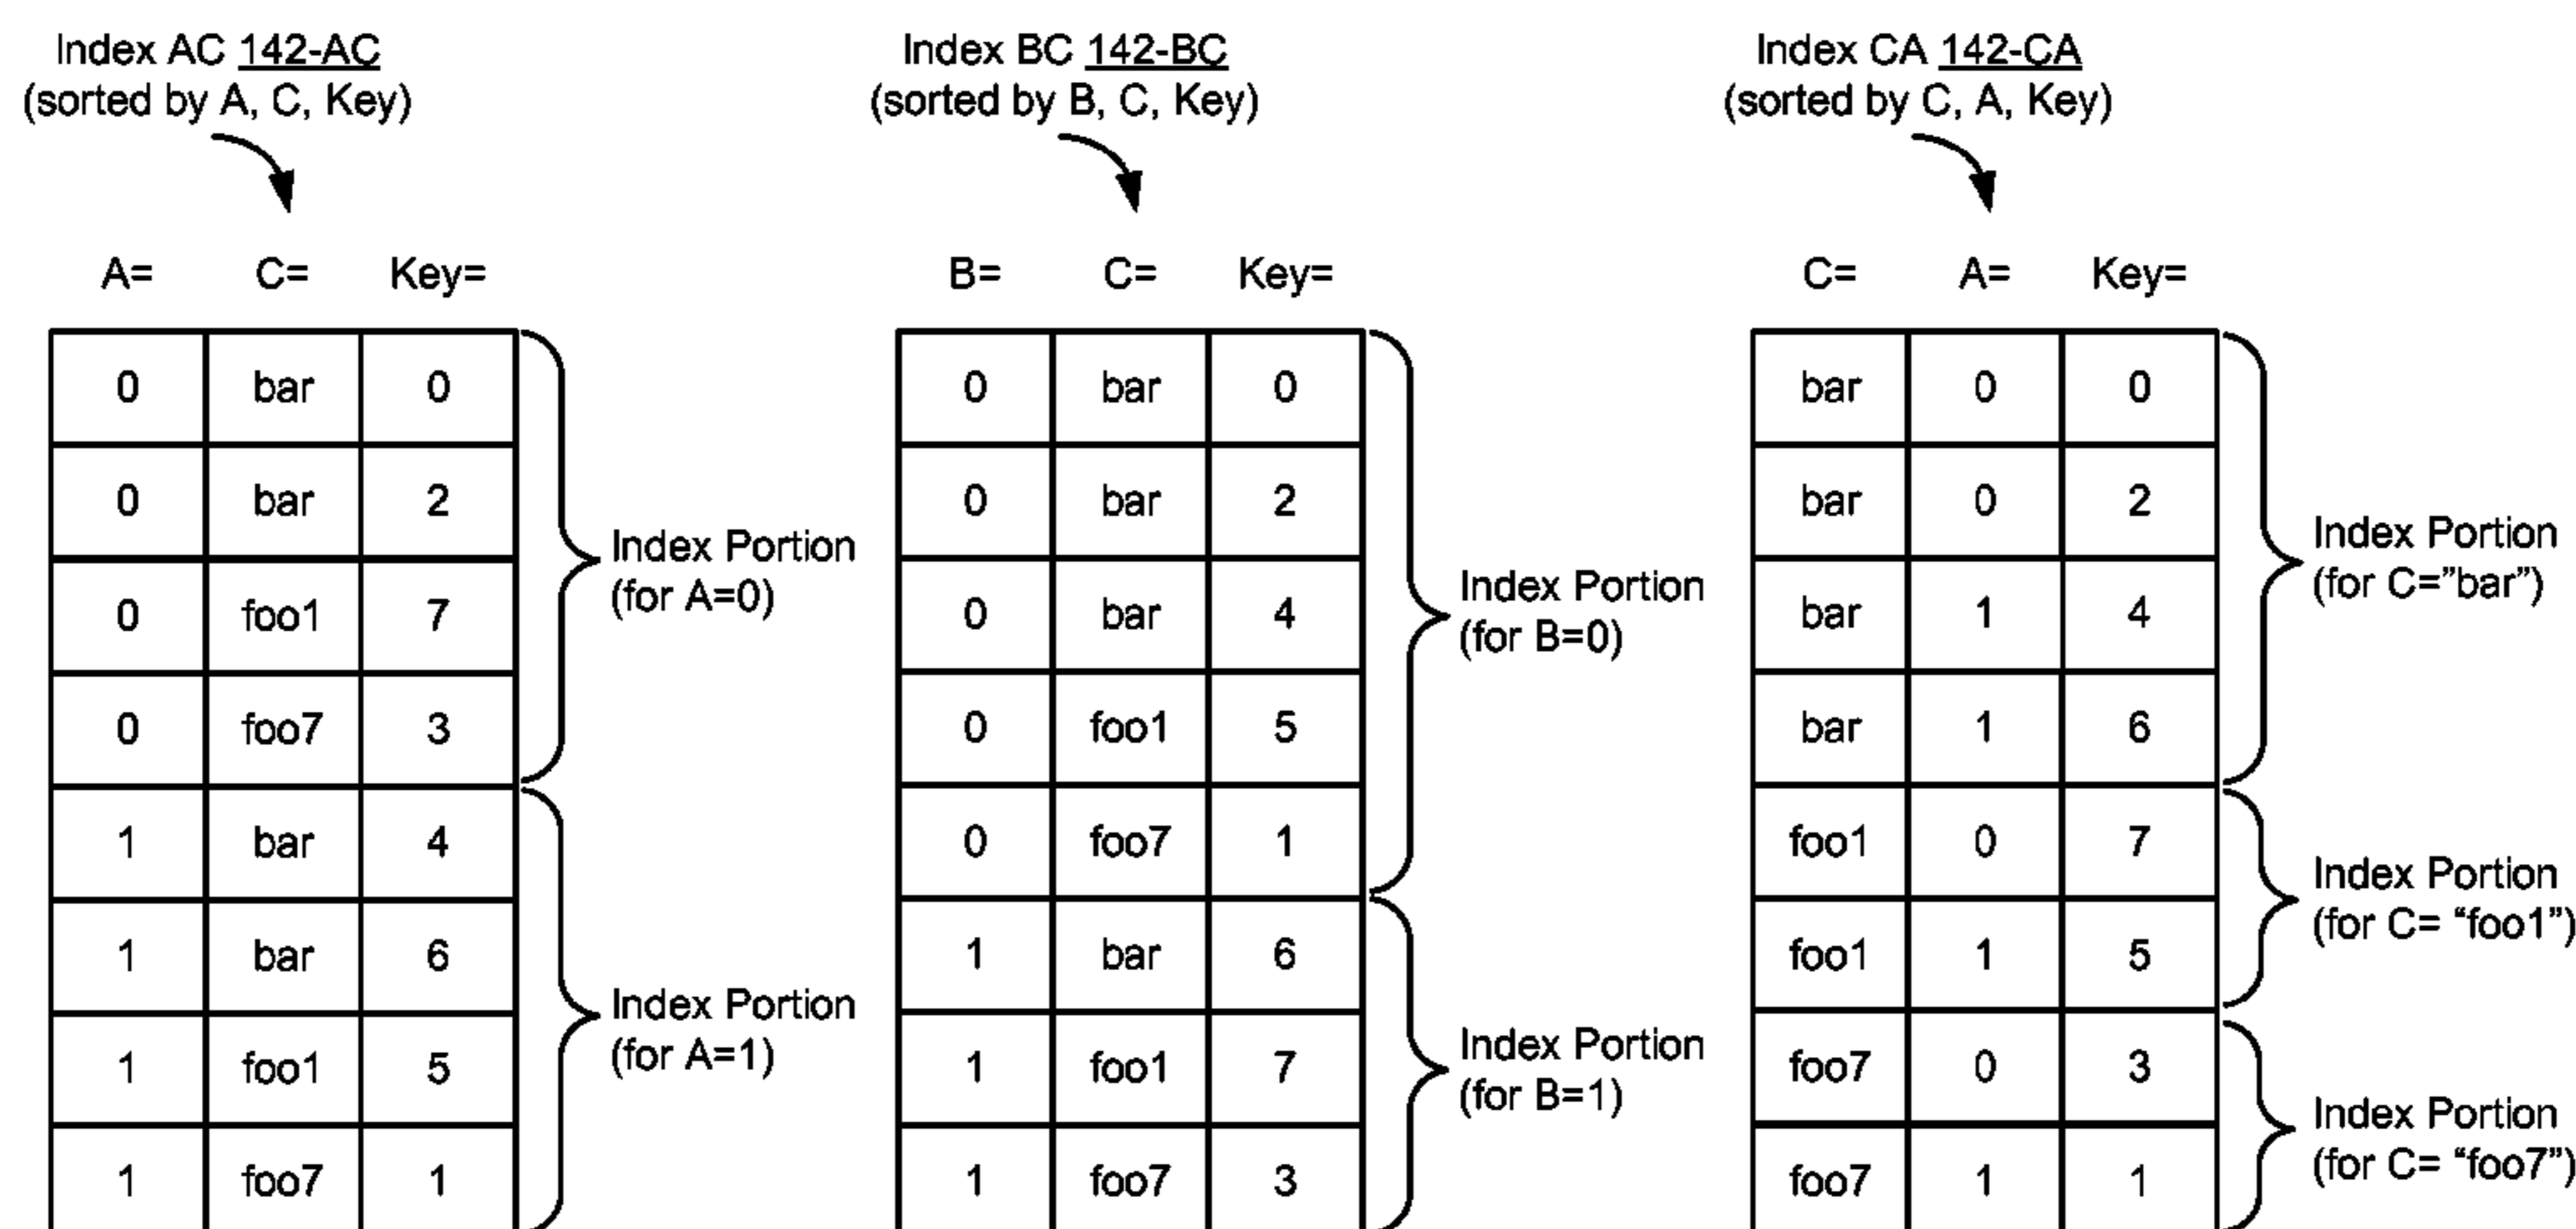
Index AC 142-AC
(sorted by A, C, Key)

| A= | C= | Key= |
|---|---|---|
| 0 | bar | 0 |
| 0 | bar | 2 |
| 0 | foo1 | 7 |
| 0 | foo7 | 3 |
| 1 | bar | 4 |
| 1 | bar | 6 |
| 1 | foo1 | 5 |
| 1 | foo7 | 1 |

Index Portion (for A=0)

Index Portion (for A=1)

Index BC 142-BC
(sorted by B, C, Key)

| B= | C= | Key= |
|---|---|---|
| 0 | bar | 0 |
| 0 | bar | 2 |
| 0 | bar | 4 |
| 0 | foo1 | 5 |
| 0 | foo7 | 1 |
| 1 | bar | 6 |
| 1 | foo1 | 7 |
| 1 | foo7 | 3 |

Index Portion (for B=0)

Index Portion (for B=1)

Index CA 142-CA
(sorted by C, A, Key)

| C= | A= | Key= |
|---|---|---|
| bar | 0 | 0 |
| bar | 0 | 2 |
| bar | 1 | 4 |
| bar | 1 | 6 |
| foo1 | 0 | 7 |
| foo1 | 1 | 5 |
| foo7 | 0 | 3 |
| foo7 | 1 | 1 |

Index Portion (for C="bar")

Index Portion (for C= "foo1")

Index Portion (for C= "foo7")